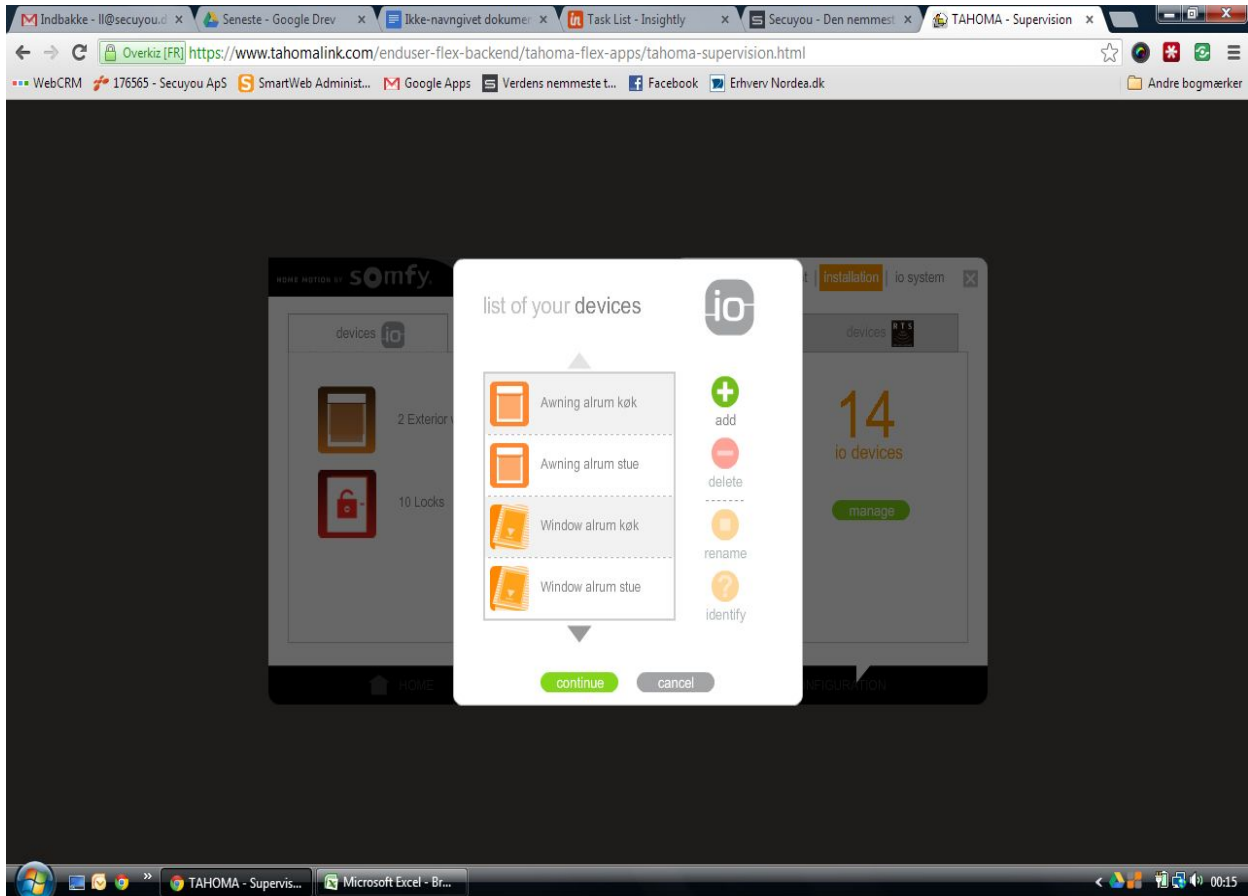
Indbakke - ll@secuyou.d ×
Seneste - Google Drev ×
Ikke-navngivet dokumen ×
Task List - Insightly ×
Secuyou - Den nemmest ×
TAHOMA - Supervision ×

Overkiz [FR] https://www.tahomalink.com/enduser-flex-backend/tahoma-flex-apps/tahoma-supervision.html

WebCRM 176565 - Secuyou ApS SmartWeb Administ... Google Apps Verdens nemmeste t... Facebook Erhverv Nordea.dk Andre bogmærker

HOME MOTION BY somfy

t | installation | io system

devices io

devices RTS

2 Exterior

10 Locks

14
io devices

manage

HOME

CONFIGURATION

list of your devices

io

Awning alrum køk

Awning alrum stue

Window alrum køk

Window alrum stue

add

delete

rename

identify

continue

cancel

TAHOMA - Supervis...
Microsoft Excel - Br...
00:15